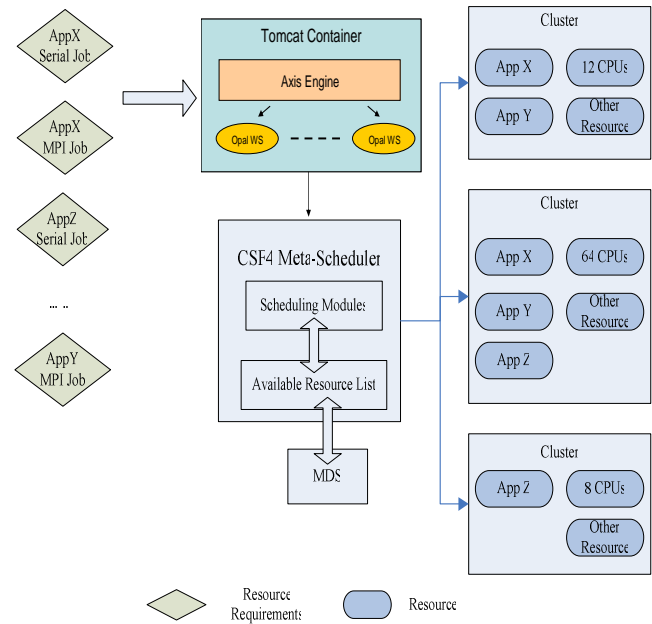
AppX Serial Job

AppX MPI Job

AppZ Serial Job

... ..

AppY MPI Job

Tomcat Container

Axis Engine

Opal WS

Opal WS

CSF4 Meta-Scheduler

Scheduling Modules

Available Resource List

MDS

Cluster

App X

12 CPUs

App Y

Other Resource

Cluster

App X

64 CPUs

App Y

Other Resource

App Z

Cluster

App Z

8 CPUs

Other Resource

Resource Requirements

Resource